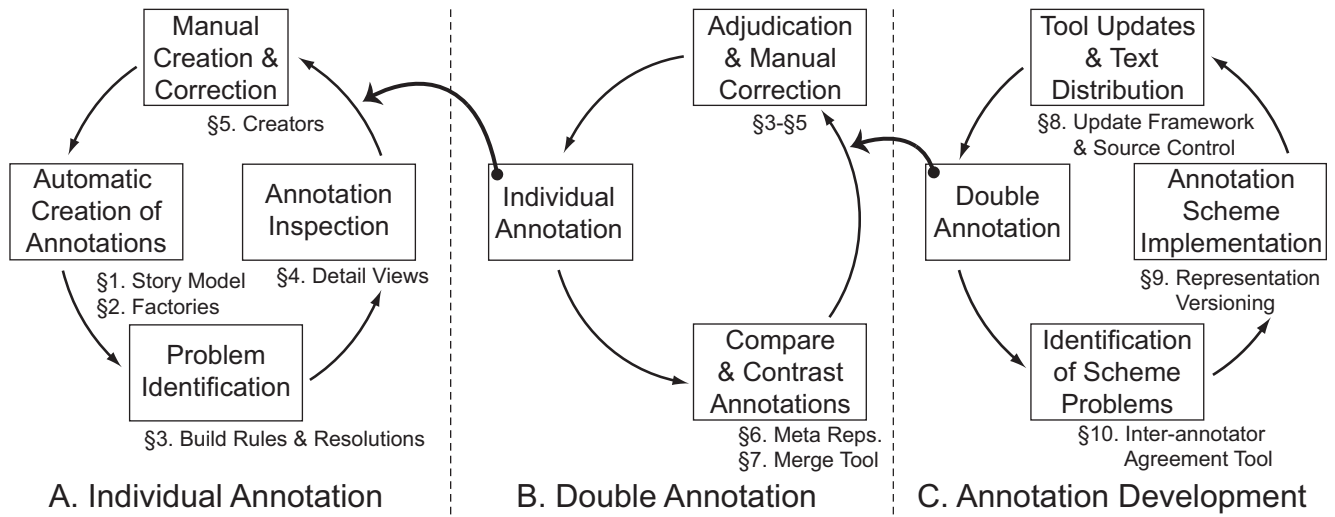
Manual Creation & Correction

§5. Creators

Automatic Creation of Annotations

Annotation Inspection

§1. Story Model
§2. Factories

§4. Detail Views

Problem Identification

§3. Build Rules & Resolutions

A. Individual Annotation

Adjudication & Manual Correction

§3-§5

Individual Annotation

Compare & Contrast Annotations

§6. Meta Reps.
§7. Merge Tool

B. Double Annotation

Tool Updates & Text Distribution

§8. Update Framework & Source Control

Double Annotation

Annotation Scheme Implementation

§9. Representation Versioning

Identification of Scheme Problems

§10. Inter-annotator Agreement Tool

C. Annotation Development